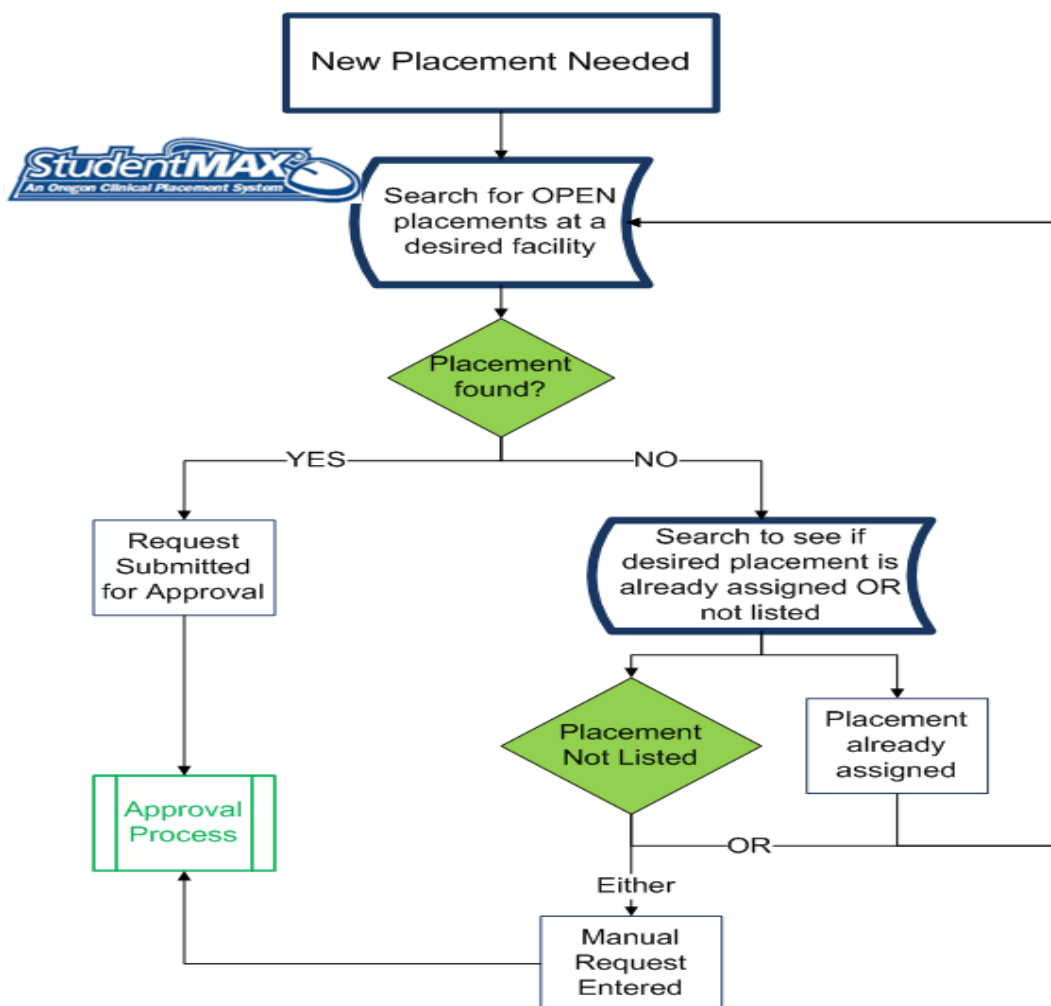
New Placement Needed

StudentMAX
An Oregon Clinical Placement System

Search for OPEN placements at a desired facility

Placement found?

YES

NO

Request Submitted for Approval

Search to see if desired placement is already assigned OR not listed

Placement Not Listed

Placement already assigned

Approval Process

OR

Either

Manual Request Entered